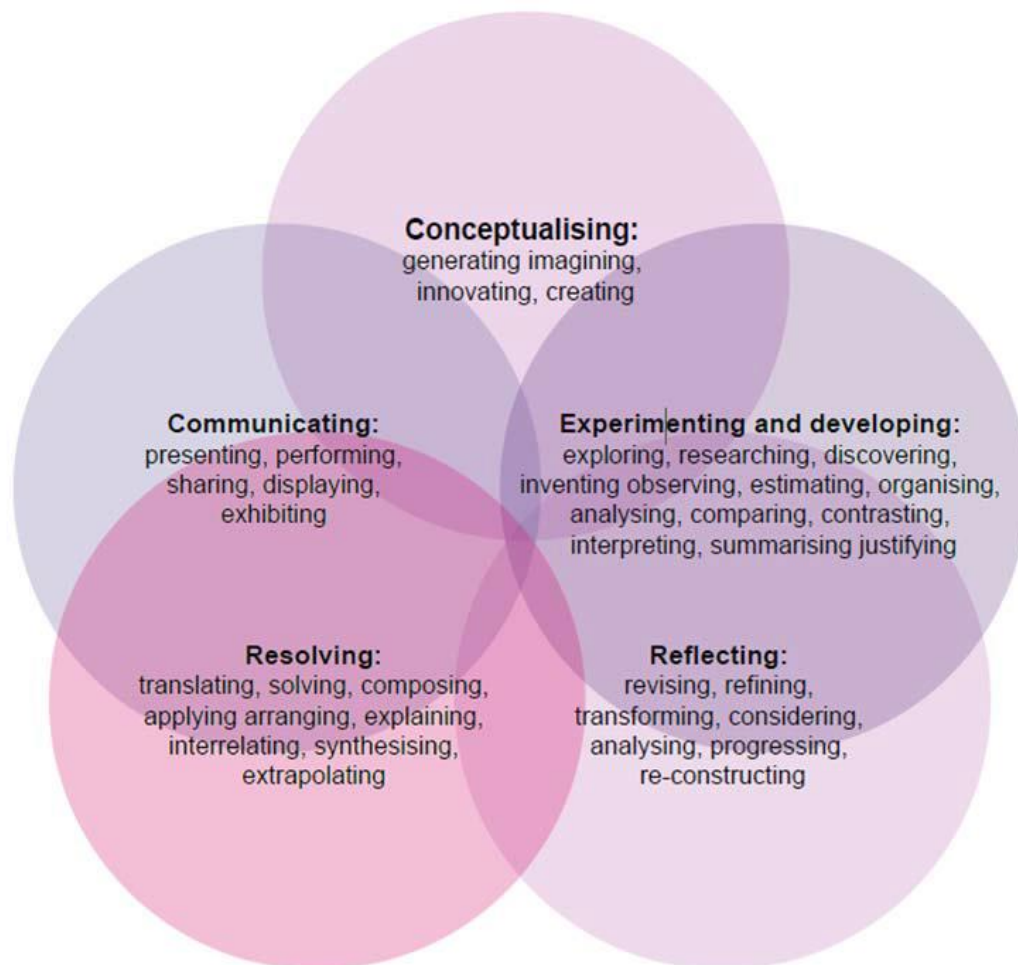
Conceptualising:
generating imagining, innovating, creating

Communicating:
presenting, performing, sharing, displaying, exhibiting

Experimenting and developing:
exploring, researching, discovering, inventing observing, estimating, organising, analysing, comparing, contrasting, interpreting, summarising justifying

Resolving:
translating, solving, composing, applying arranging, explaining, interrelating, synthesising, extrapolating

Reflecting:
revising, refining, transforming, considering, analysing, progressing, re-constructing